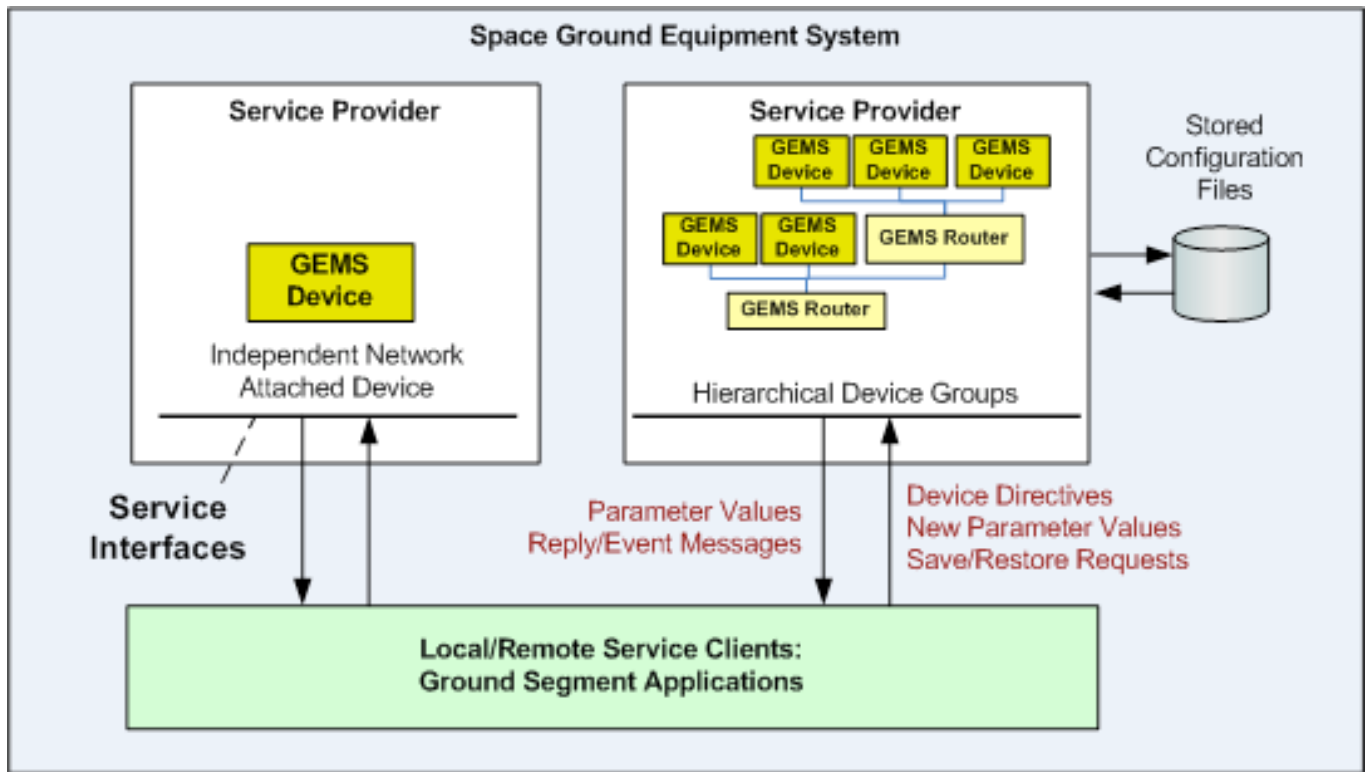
Space Ground Equipment System

Service Provider

GEMS Device

Independent Network Attached Device

Service Provider

GEMS Device

GEMS Device

GEMS Device

GEMS Device

GEMS Device

GEMS Router

GEMS Router

Hierarchical Device Groups

Stored Configuration Files

Service Interfaces

Parameter Values
Reply/Event Messages

Device Directives
New Parameter Values
Save/Restore Requests

Local/Remote Service Clients:
Ground Segment Applications